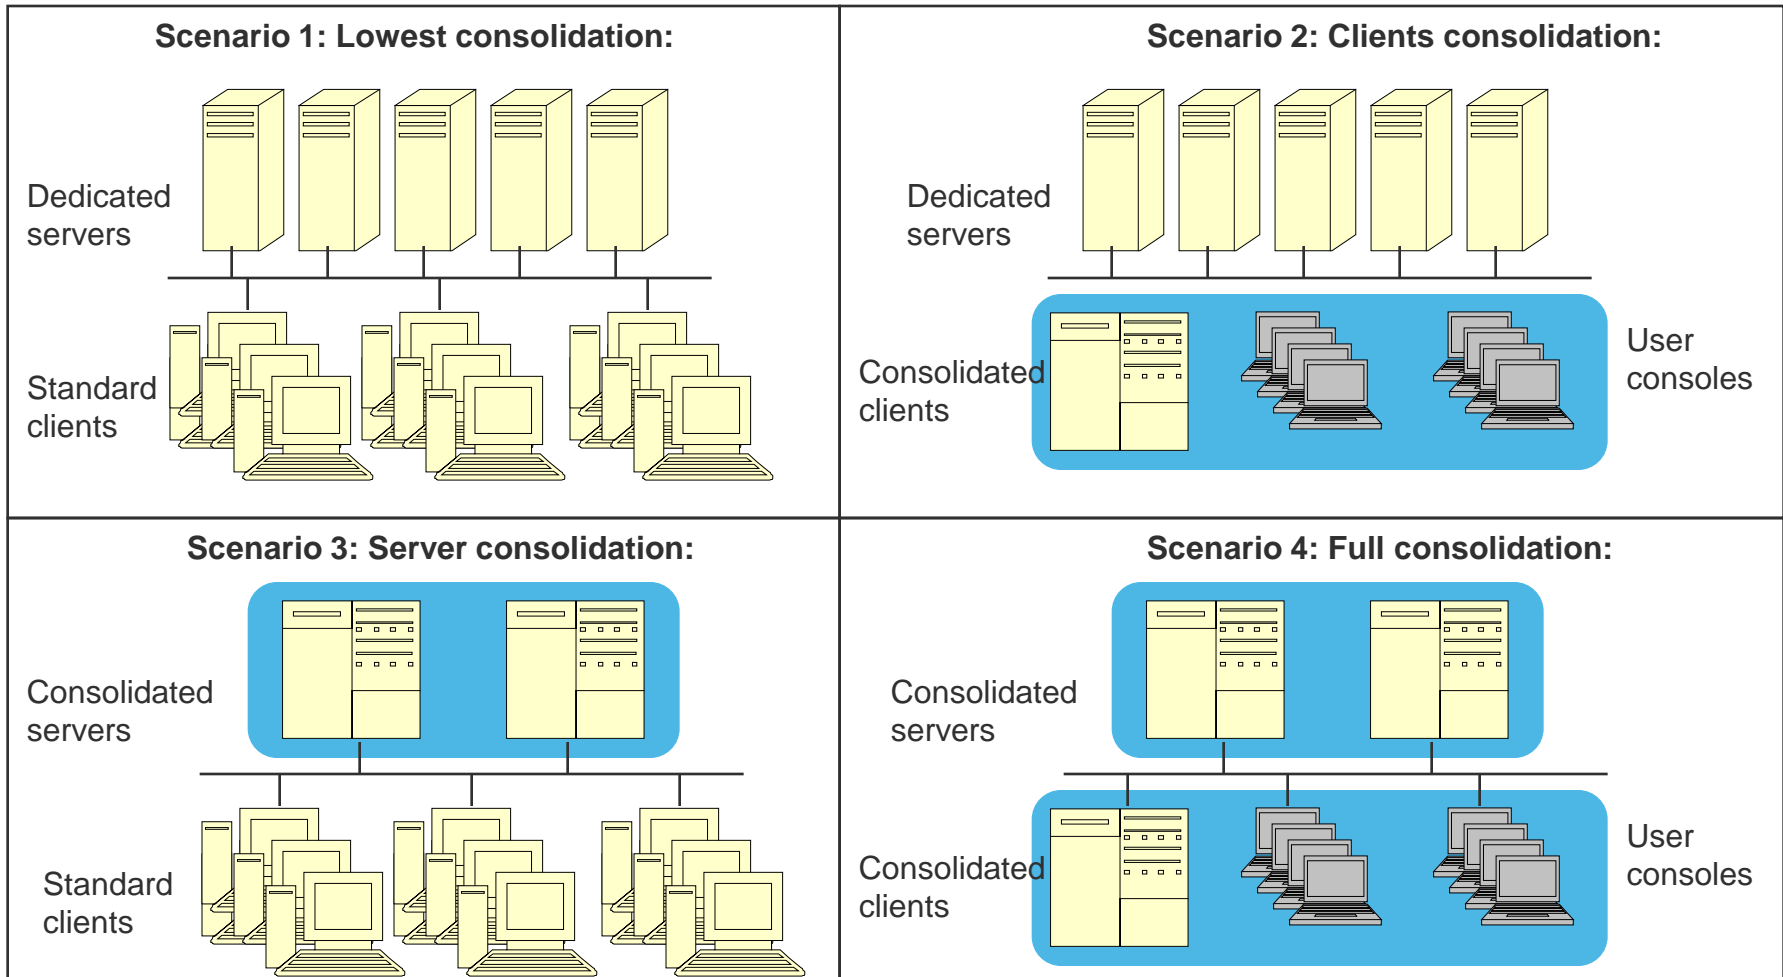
Scenario 1: Lowest consolidation:

Dedicated servers

Standard clients

Scenario 2: Clients consolidation:

Dedicated servers

Consolidated clients

User consoles

Scenario 3: Server consolidation:

Consolidated servers

Standard clients

Scenario 4: Full consolidation:

Consolidated servers

Consolidated clients

User consoles